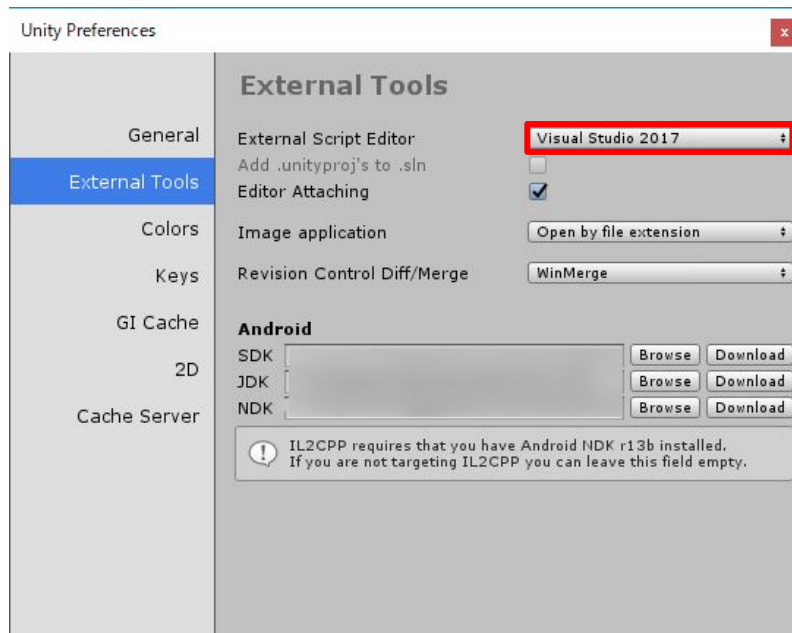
Unity Preferences

x

General

External Tools

Colors

Keys

GI Cache

2D

Cache Server

External Tools

External Script Editor
Visual Studio 2017

Add .unityproj's to .sln

Editor Attaching

Image application
Open by file extension

Revision Control Diff/Merge
WinMerge

Android

SDK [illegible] Browse Download

JDK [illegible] Browse Download

NDK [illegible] Browse Download

IL2CPP requires that you have Android NDK r13b installed. If you are not targeting IL2CPP you can leave this field empty.